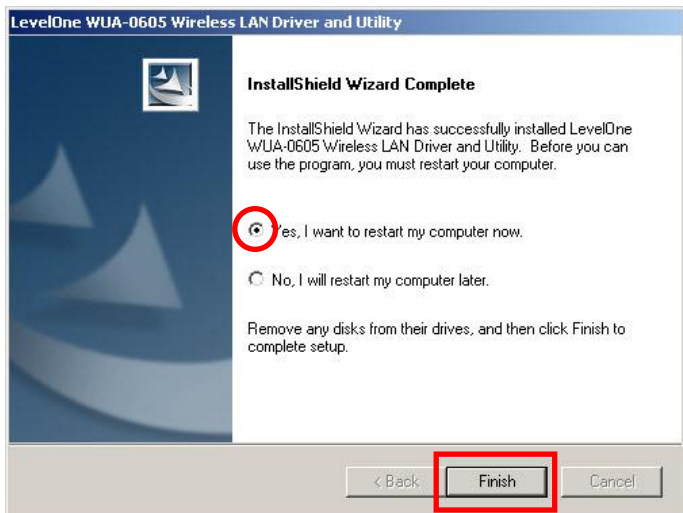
LevelOne WUA-0605 Wireless LAN Driver and Utility

InstallShield Wizard Complete

The InstallShield Wizard has successfully installed LevelOne WUA-0605 Wireless LAN Driver and Utility. Before you can use the program, you must restart your computer.

Yes, I want to restart my computer now.

No, I will restart my computer later.

Remove any disks from their drives, and then click Finish to complete setup.

< Back

Finish

Cancel